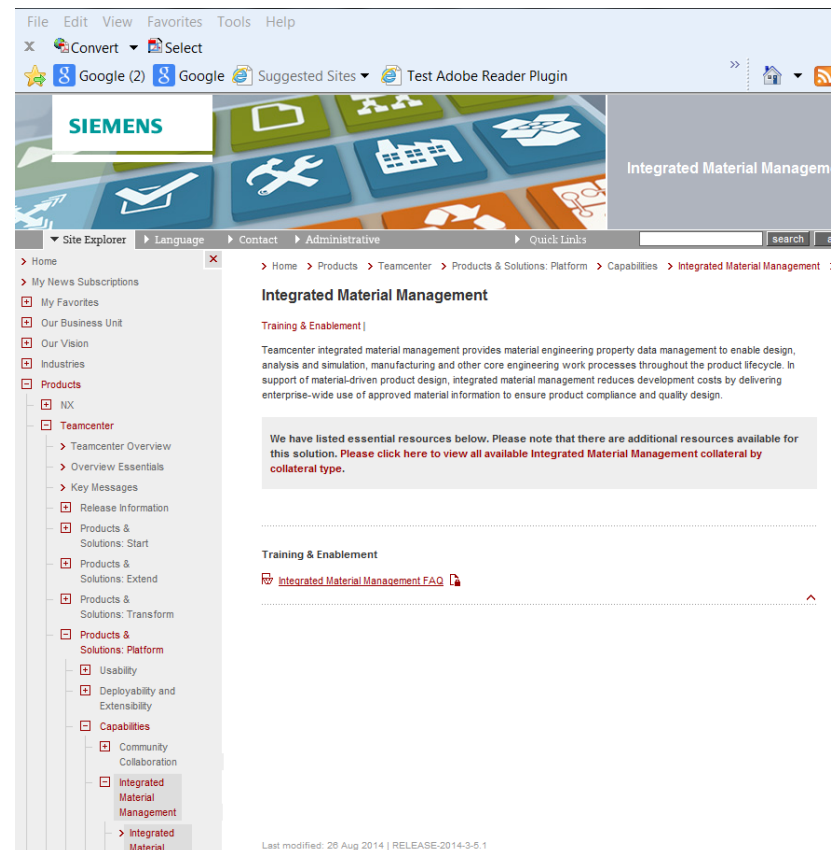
File Edit View Favorites Tools Help

Convert Select

Google (2) Google Suggested Sites Test Adobe Reader Plugin

SIEMENS

Integrated Material Manageme

Site Explorer Language Contact Administrative Quick Links search

Home
My News Subscriptions
My Favorites
Our Business Unit
Our Vision
Industries
Products
NX
Teamcenter
Teamcenter Overview
Overview Essentials
Key Messages
Release Information
Products & Solutions: Start
Products & Solutions: Extend
Products & Solutions: Transform
Products & Solutions: Platform
Usability
Deployability and Extensibility
Capabilities
Community Collaboration
Integrated Material Management
Integrated Material

Home > Products > Teamcenter > Products & Solutions: Platform > Capabilities > Integrated Material Management

Integrated Material Management

Training & Enablement |

Teamcenter integrated material management provides material engineering property data management to enable design, analysis and simulation, manufacturing and other core engineering work processes throughout the product lifecycle. In support of material-driven product design, integrated material management reduces development costs by delivering enterprise-wide use of approved material information to ensure product compliance and quality design.

We have listed essential resources below. Please note that there are additional resources available for this solution. Please click here to view all available Integrated Material Management collateral by collateral type.

Training & Enablement

Integrated Material Management FAQ

Last modified: 26 Aug 2014 | RELEASE-2014-3-5.1